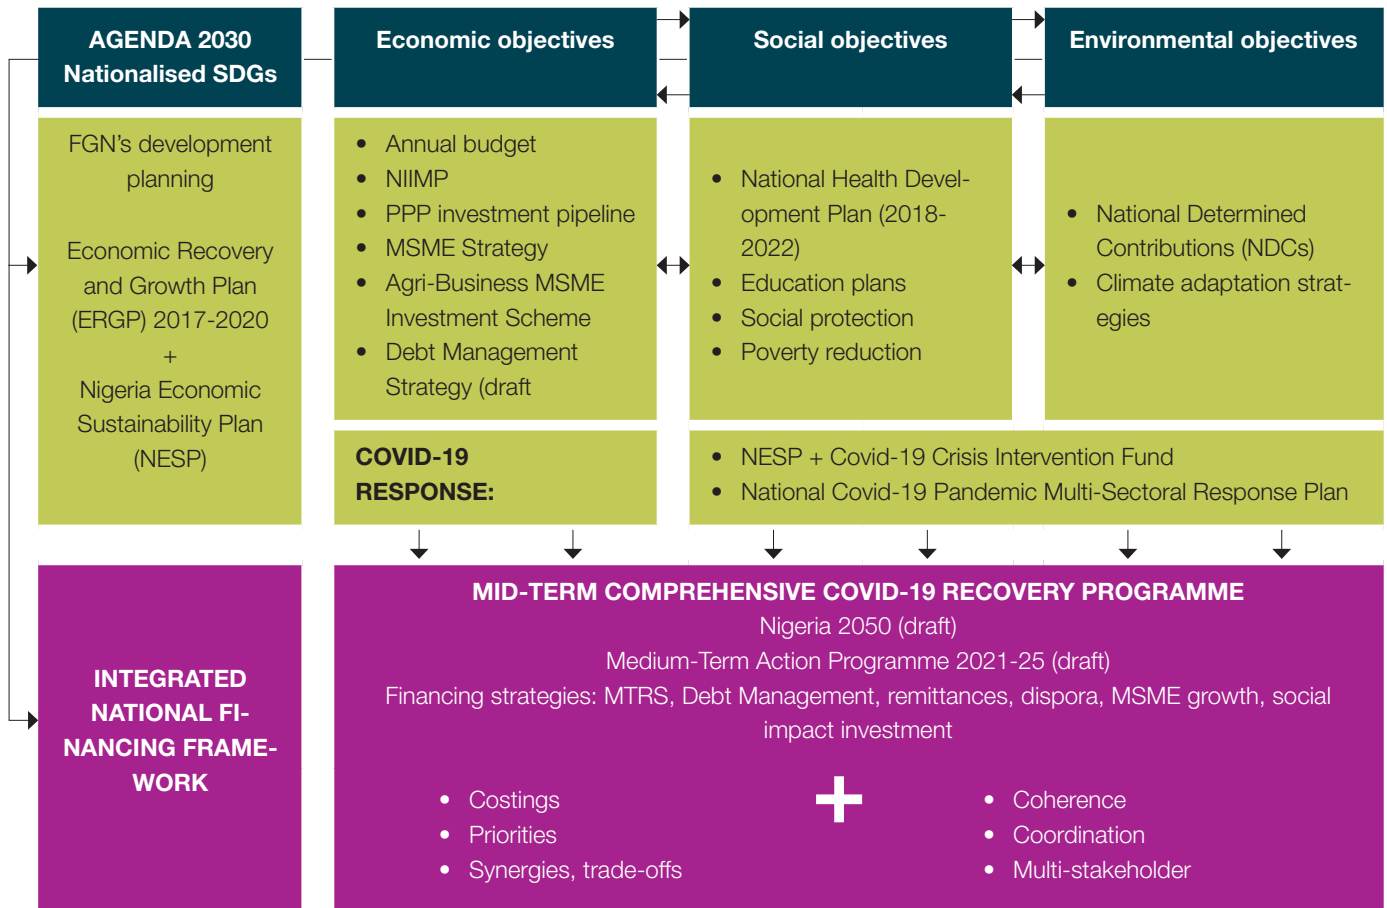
AGENDA 2030
Nationalised SDGs

Economic objectives

Social objectives

Environmental objectives

FGN's development planning

Economic Recovery and Growth Plan (ERGP) 2017-2020
+
Nigeria Economic Sustainability Plan (NESP)

- Annual budget
- NIIMP
- PPP investment pipeline
- MSME Strategy
- Agri-Business MSME Investment Scheme
- Debt Management Strategy (draft

- National Health Development Plan (2018-2022)
- Education plans
- Social protection
- Poverty reduction

- National Determined Contributions (NDCs)
- Climate adaptation strategies

COVID-19 RESPONSE:

- NESP + Covid-19 Crisis Intervention Fund
- National Covid-19 Pandemic Multi-Sectoral Response Plan

INTEGRATED NATIONAL FINANCING FRAMEWORK

MID-TERM COMPREHENSIVE COVID-19 RECOVERY PROGRAMME
Nigeria 2050 (draft)
Medium-Term Action Programme 2021-25 (draft)
Financing strategies: MTRS, Debt Management, remittances, dispora, MSME growth, social impact investment

- Costings
- Priorities
- Synergies, trade-offs

+

- Coherence
- Coordination
- Multi-stakeholder